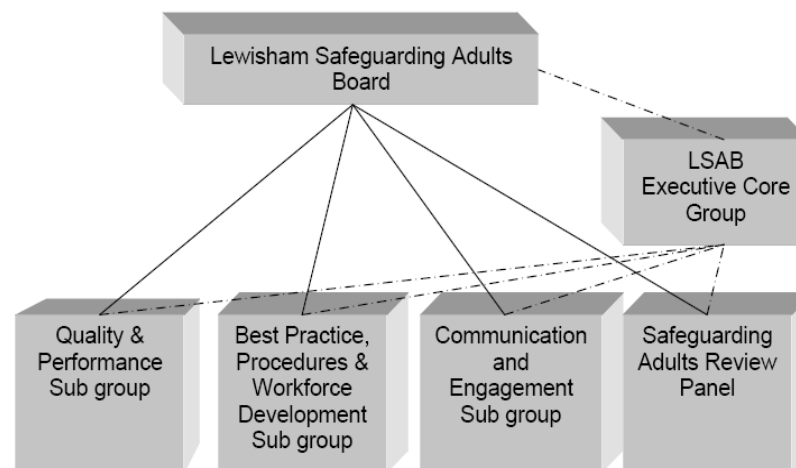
Lewisham Safeguarding Adults Board

LSAB Executive Core Group

Quality & Performance Sub group

Best Practice, Procedures & Workforce Development Sub group

Communication and Engagement Sub group

Safeguarding Adults Review Panel